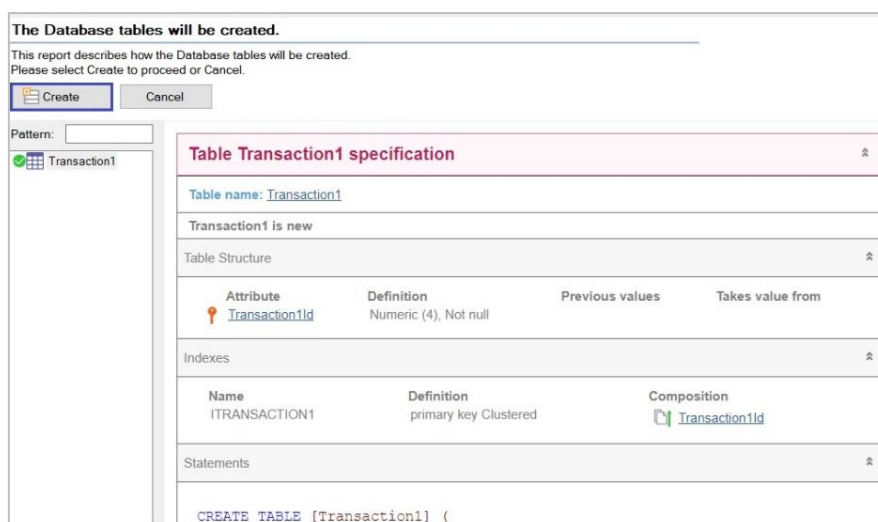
The Database tables will be created.

This report describes how the Database tables will be created.
Please select Create to proceed or Cancel.

Create Cancel

Pattern:

Transaction1

Table Transaction1 specification

Table name: Transaction1

Transaction1 is new

Table Structure

| Attribute | Definition | Previous values | Takes value from |
|---|---|---|---|
| Transaction1Id | Numeric (4), Not null | | |

Indexes

| Name | Definition | Composition |
|---|---|---|
| ITRANSACTION1 | primary key Clustered | Transaction1Id |

Statements

CREATE TABLE [Transaction1] (